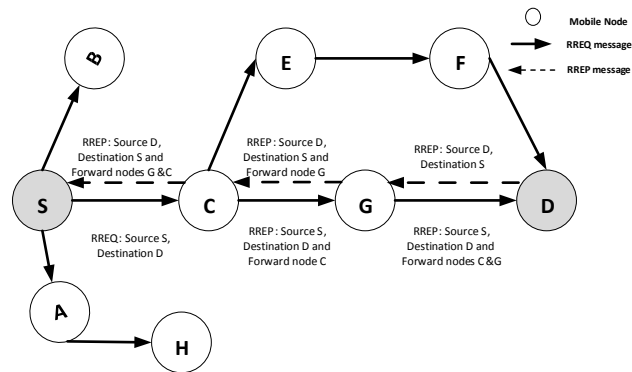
Mobile Node
RREQ message
RREP message

B
E
F

RREP: Source D, Destination S and Forward nodes G &C

RREP: Source D, Destination S and Forward node G

RREP: Source D, Destination S

S
C
G
D

RREQ: Source S, Destination D

RREP: Source S, Destination D and Forward node C

RREP: Source S, Destination D and Forward nodes C &G

A
H